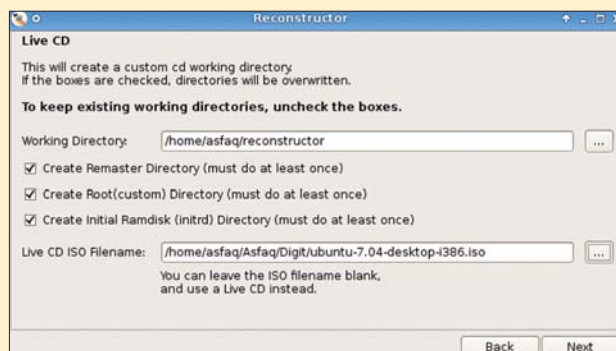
Reconstructor

Live CD

This will create a custom cd working directory. If the boxes are checked, directories will be overwritten.

**To keep existing working directories, uncheck the boxes.**

Working Directory: /home/asfaq/reconstructor ...

☑ Create Remaster Directory (must do at least once)

☑ Create Root(custom) Directory (must do at least once)

☑ Create Initial Ramdisk (initrd) Directory (must do at least once)

Live CD ISO Filename: /home/asfaq/Asfaq/Digit/ubuntu-7.04-desktop-i386.iso ...

You can leave the ISO filename blank, and use a Live CD instead.

Back Next